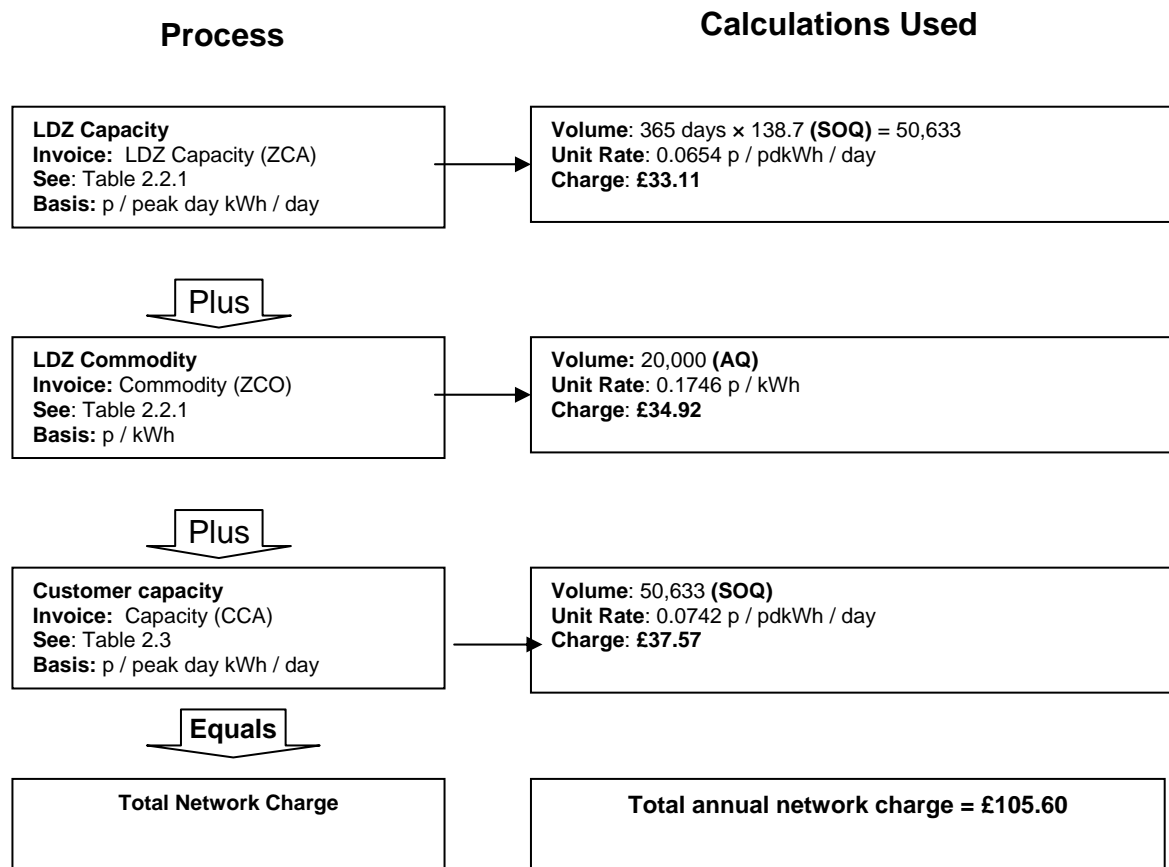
Process

Calculations Used

LDZ Capacity
Invoice: LDZ Capacity (ZCA)
See: Table 2.2.1
Basis: p / peak day kWh / day

Volume: 365 days × 138.7 (SOQ) = 50,633
Unit Rate: 0.0654 p / pdkWh / day
Charge: £33.11

Plus

LDZ Commodity
Invoice: Commodity (ZCO)
See: Table 2.2.1
Basis: p / kWh

Volume: 20,000 (AQ)
Unit Rate: 0.1746 p / kWh
Charge: £34.92

Plus

Customer capacity
Invoice: Capacity (CCA)
See: Table 2.3
Basis: p / peak day kWh / day

Volume: 50,633 (SOQ)
Unit Rate: 0.0742 p / pdkWh / day
Charge: £37.57

Equals

Total Network Charge

Total annual network charge = £105.60